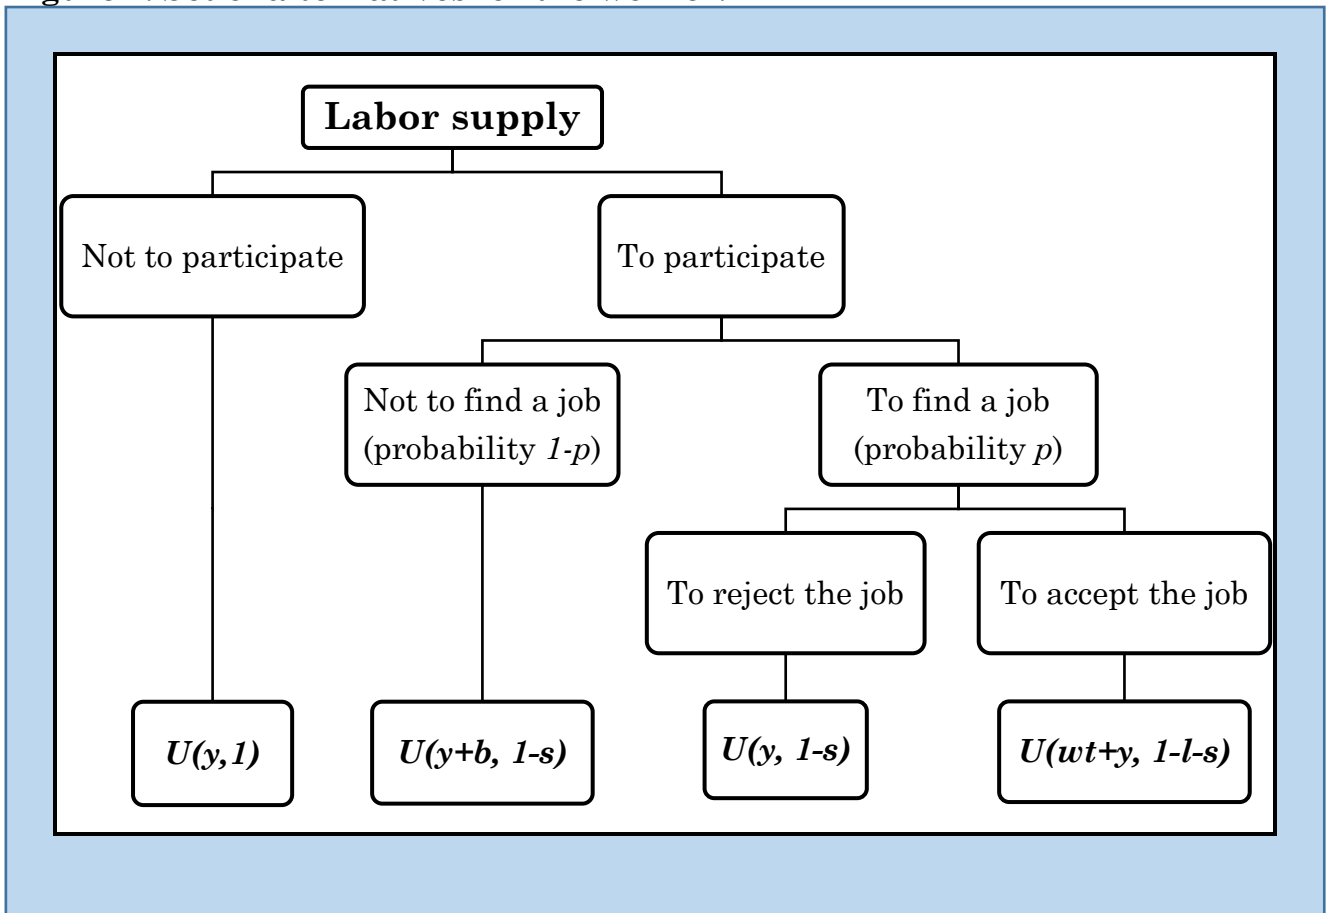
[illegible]

Labor supply

Not to participate

To participate

Not to find a job (probability *1-p*)

To find a job (probability *p*)

To reject the job

To accept the job

***U(y,1)***

***U(y+b, 1-s)***

***U(y, 1-s)***

***U(wt+y, 1-l-s)***